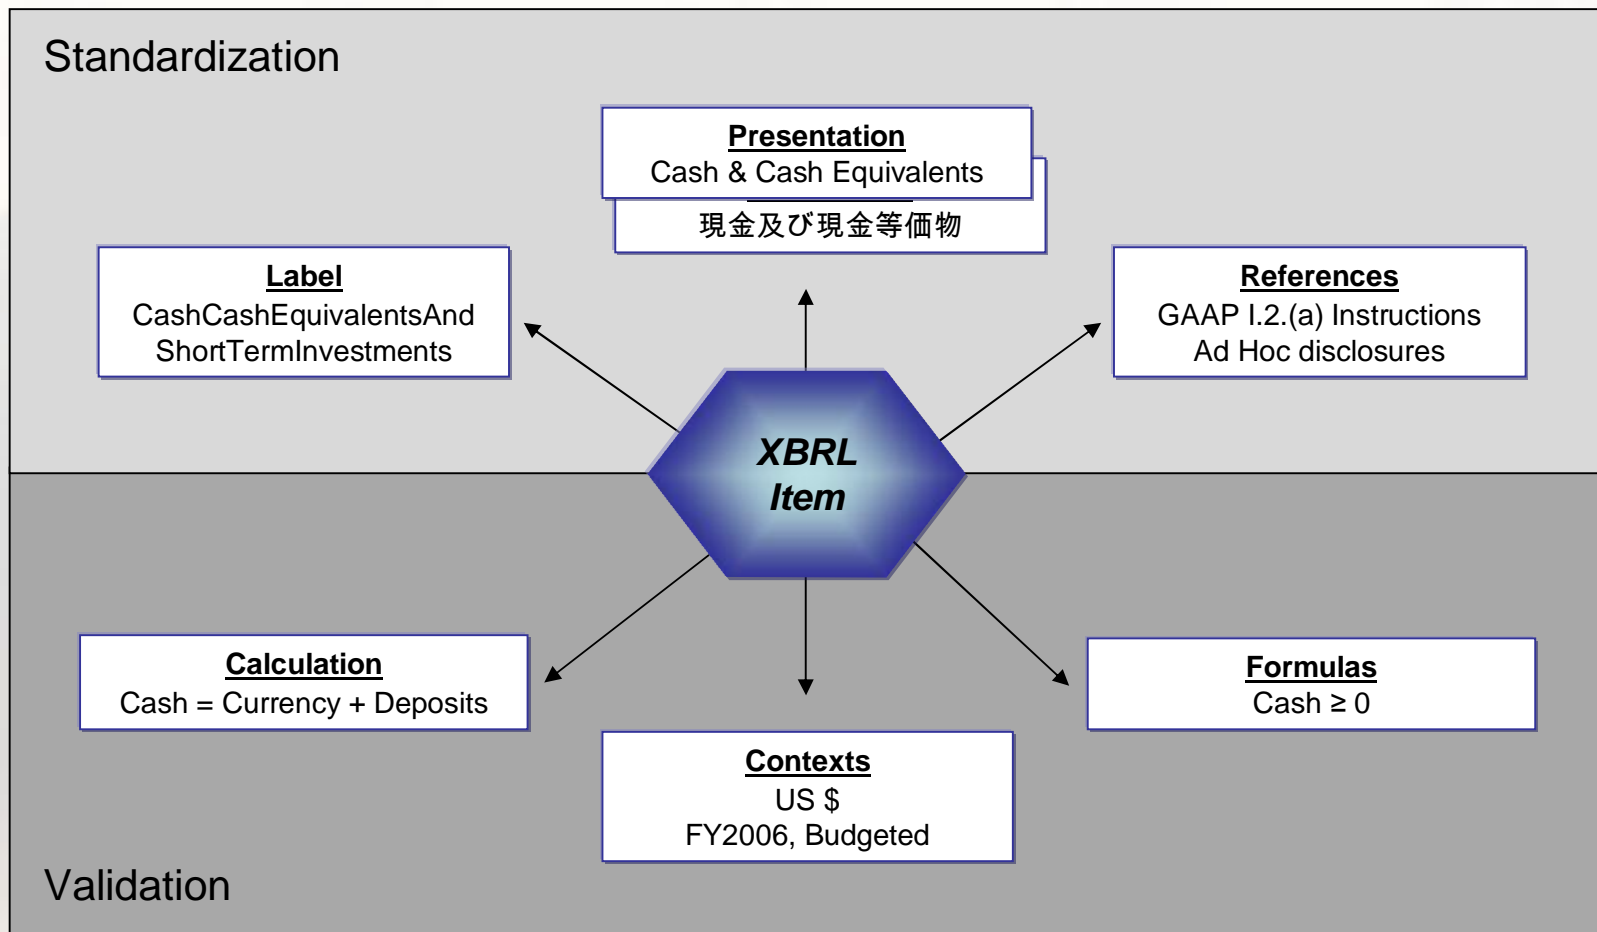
Standardization

Presentation
Cash & Cash Equivalents

現金及び現金等価物

Label
CashCashEquivalentsAnd ShortTermInvestments

References
GAAP I.2.(a) Instructions
Ad Hoc disclosures

XBRL Item

Calculation
Cash = Currency + Deposits

Contexts
US $
FY2006, Budgeted

Formulas
Cash $\geq$ 0

Validation